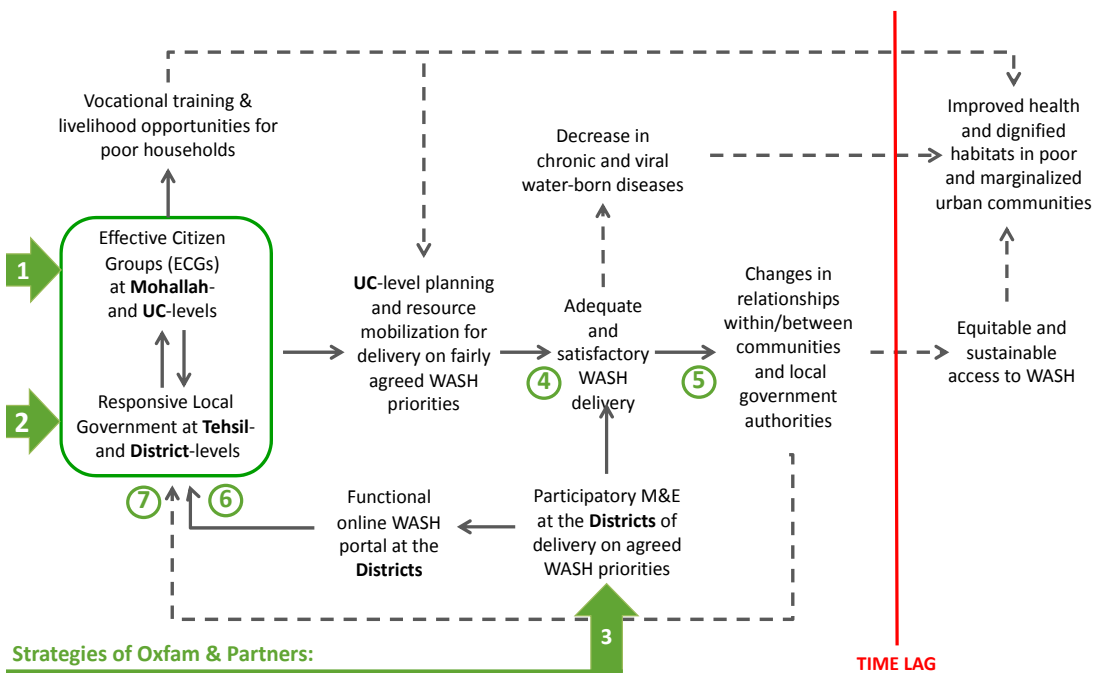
Vocational training & livelihood opportunities for poor households

Improved health and dignified habitats in poor and marginalized urban communities

Decrease in chronic and viral water-born diseases

1

Effective Citizen Groups (ECGs) at **Mohallah**- and **UC**-levels

**UC**-level planning and resource mobilization for delivery on fairly agreed WASH priorities

Adequate and satisfactory WASH delivery

Changes in relationships within/between communities and local government authorities

Equitable and sustainable access to WASH

4

5

2

Responsive Local Government at **Tehsil**- and **District**-levels

7

6

Functional online WASH portal at the **Districts**

Participatory M&E at the **Districts** of delivery on agreed WASH priorities

3

Strategies of Oxfam & Partners:

TIME LAG